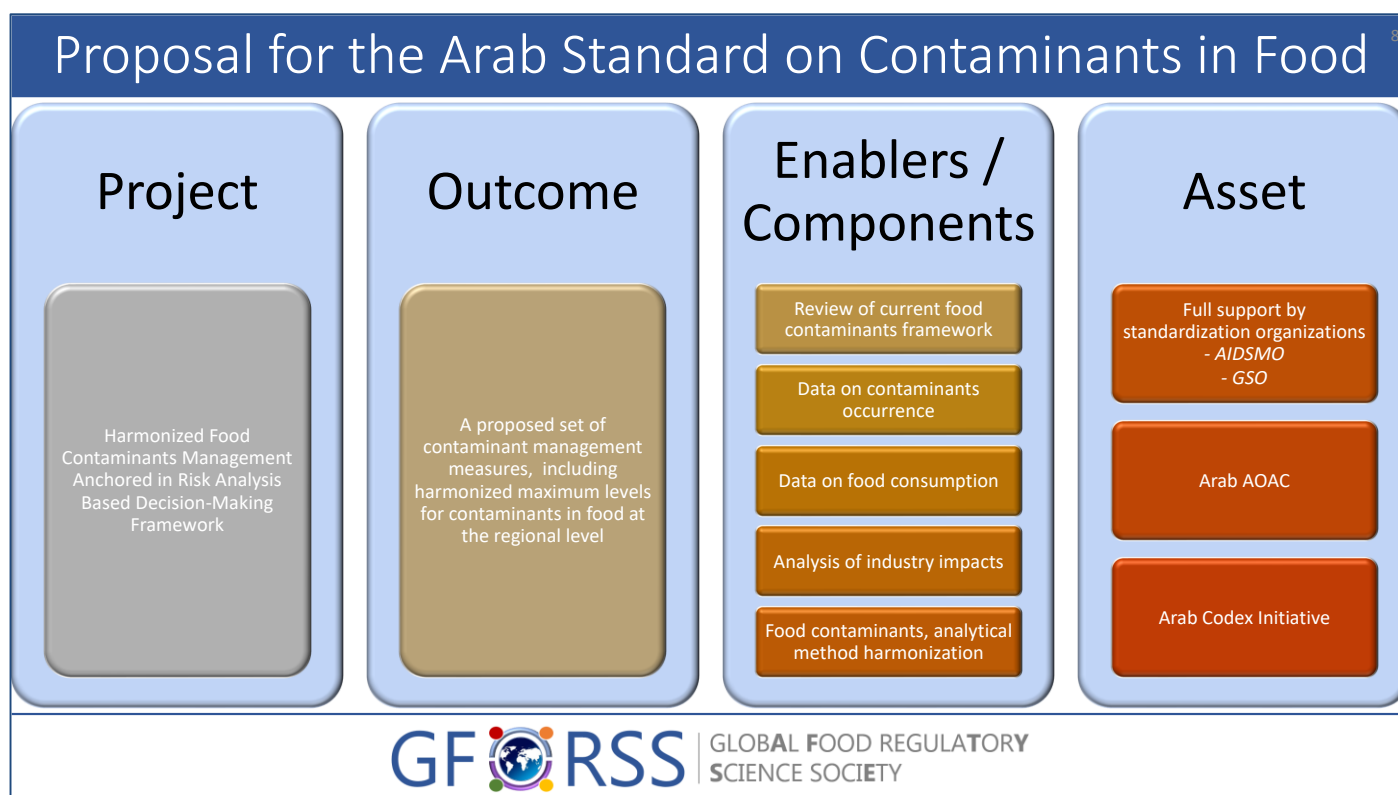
Proposal for the Arab Standard on Contaminants in Food

8

Project

Harmonized Food Contaminants Management Anchored in Risk Analysis Based Decision-Making Framework

Outcome

A proposed set of contaminant management measures, including harmonized maximum levels for contaminants in food at the regional level

Enablers / Components

Review of current food contaminants framework

Data on contaminants occurrence

Data on food consumption

Analysis of industry impacts

Food contaminants, analytical method harmonization

Asset

Full support by standardization organizations
- AIDSMO
- GSO

Arab AOAC

Arab Codex Initiative

GFORSS GLOBAL FOOD REGULATORY SCIENCE SOCIETY